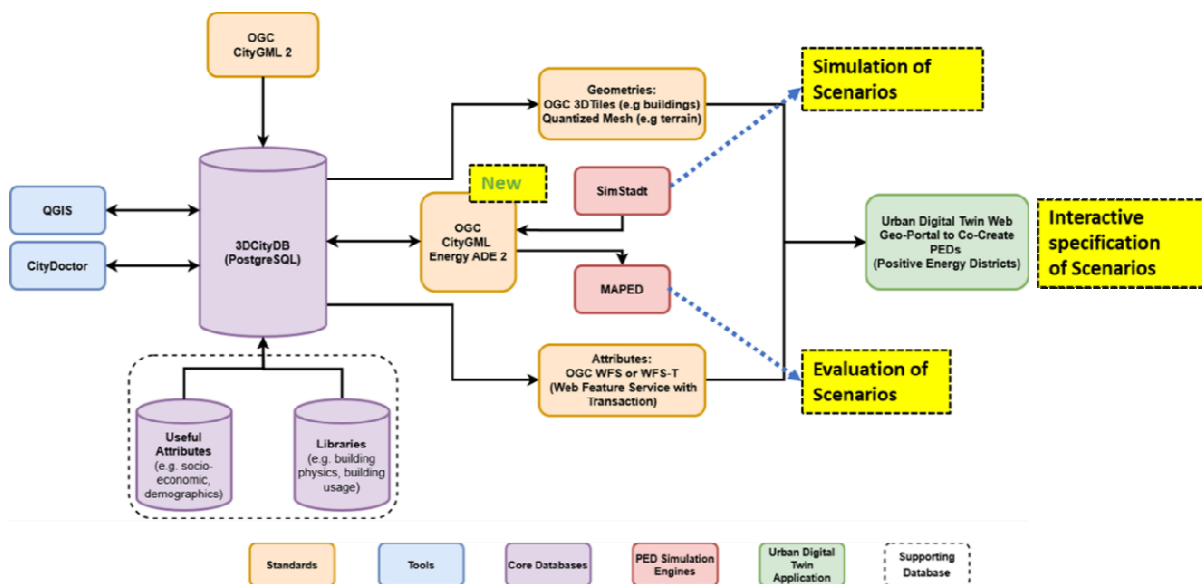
OGC
CityGML 2

Geometries:
OGC 3DTiles (e.g buildings)
Quantized Mesh (e.g terrain)

Simulation of Scenarios

QGIS

CityDoctor

3DCityDB
(PostgreSQL)

New

OGC
CityGML
Energy ADE 2

SimStadt

MAPED

Urban Digital Twin Web Geo-Portal to Co-Create PEDs
(Positive Energy Districts)

Interactive specification of Scenarios

Attributes:
OGC WFS or WFS-T
(Web Feature Service with Transaction)

Evaluation of Scenarios

Useful Attributes
(e.g. socio-economic, demographics)

Libraries
(e.g. building physics, building usage)

Standards

Tools

Core Databases

PED Simulation Engines

Urban Digital Twin Application

Supporting Database